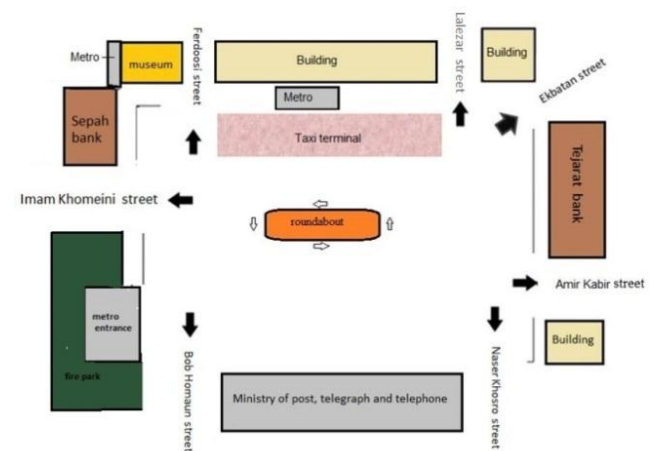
Metro
museum
Ferdoosi street
Building
Lalezar street
Building
Ekbatan street
Metro
Sepah bank
Taxi terminal
Tejarat bank
Imam Khomeini street
roundabout
Amir Kabir street
metro entrance
fire park
Bob Homaun street
Naser Khosro street
Building
Ministry of post, telegraph and telephone